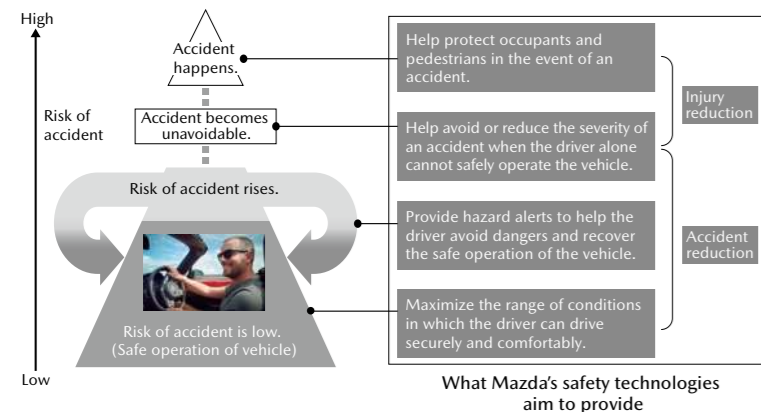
High

Risk of accident

Low

Accident happens.

Accident becomes unavoidable.

Risk of accident rises.

Risk of accident is low. (Safe operation of vehicle)

Help protect occupants and pedestrians in the event of an accident.

Help avoid or reduce the severity of an accident when the driver alone cannot safely operate the vehicle.

Provide hazard alerts to help the driver avoid dangers and recover the safe operation of the vehicle.

Maximize the range of conditions in which the driver can drive securely and comfortably.

Injury reduction

Accident reduction

What Mazda's safety technologies aim to provide